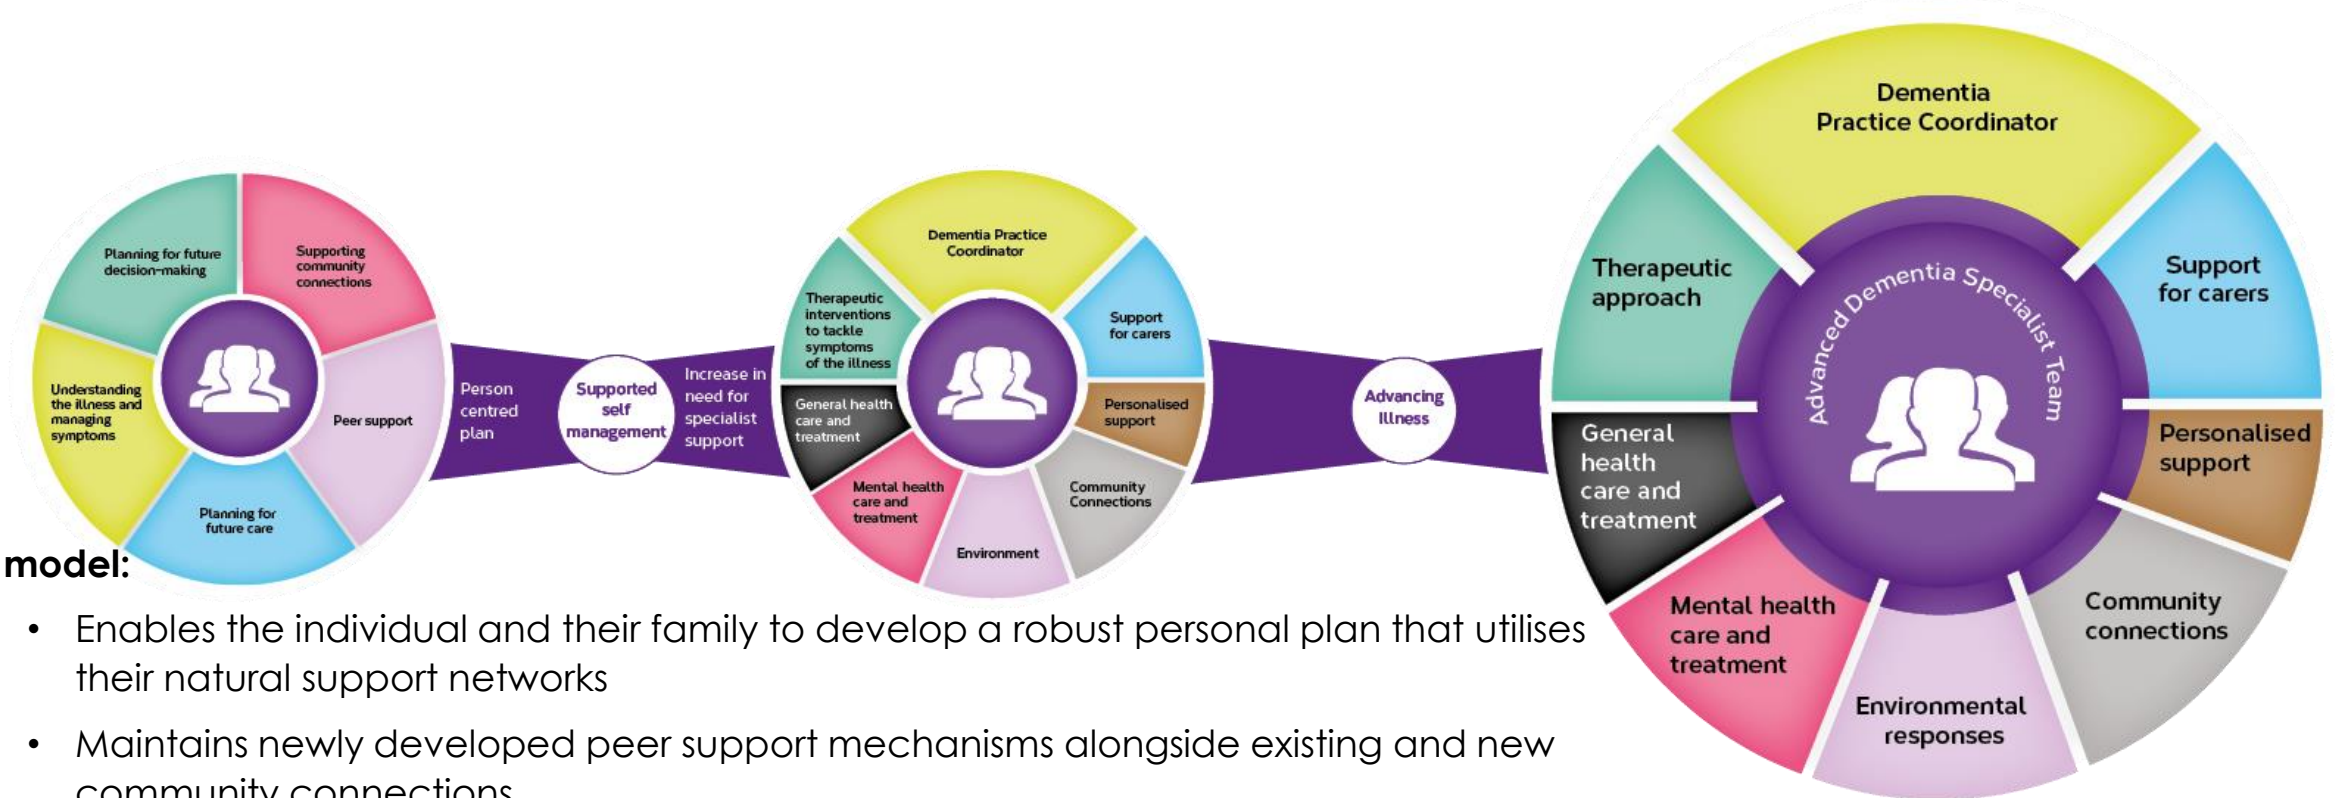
Planning for future decision-making

Supporting community connections

Understanding the illness and managing symptoms

Peer support

Planning for future care

Person centred plan

Supported self management

Increase in need for specialist support

Dementia Practice Coordinator

Therapeutic interventions to tackle symptoms of the illness

Support for carers

General health care and treatment

Personalised support

Mental health care and treatment

Community Connections

Environment

Advancing Illness

Dementia Practice Coordinator

Therapeutic approach

Advanced Dementia Specialist Team

Support for carers

General health care and treatment

Personalised support

Mental health care and treatment

Community connections

Environmental responses

model:

• Enables the individual and their family to develop a robust personal plan that utilises their natural support networks

• Maintains newly developed peer support mechanisms alongside existing and new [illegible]